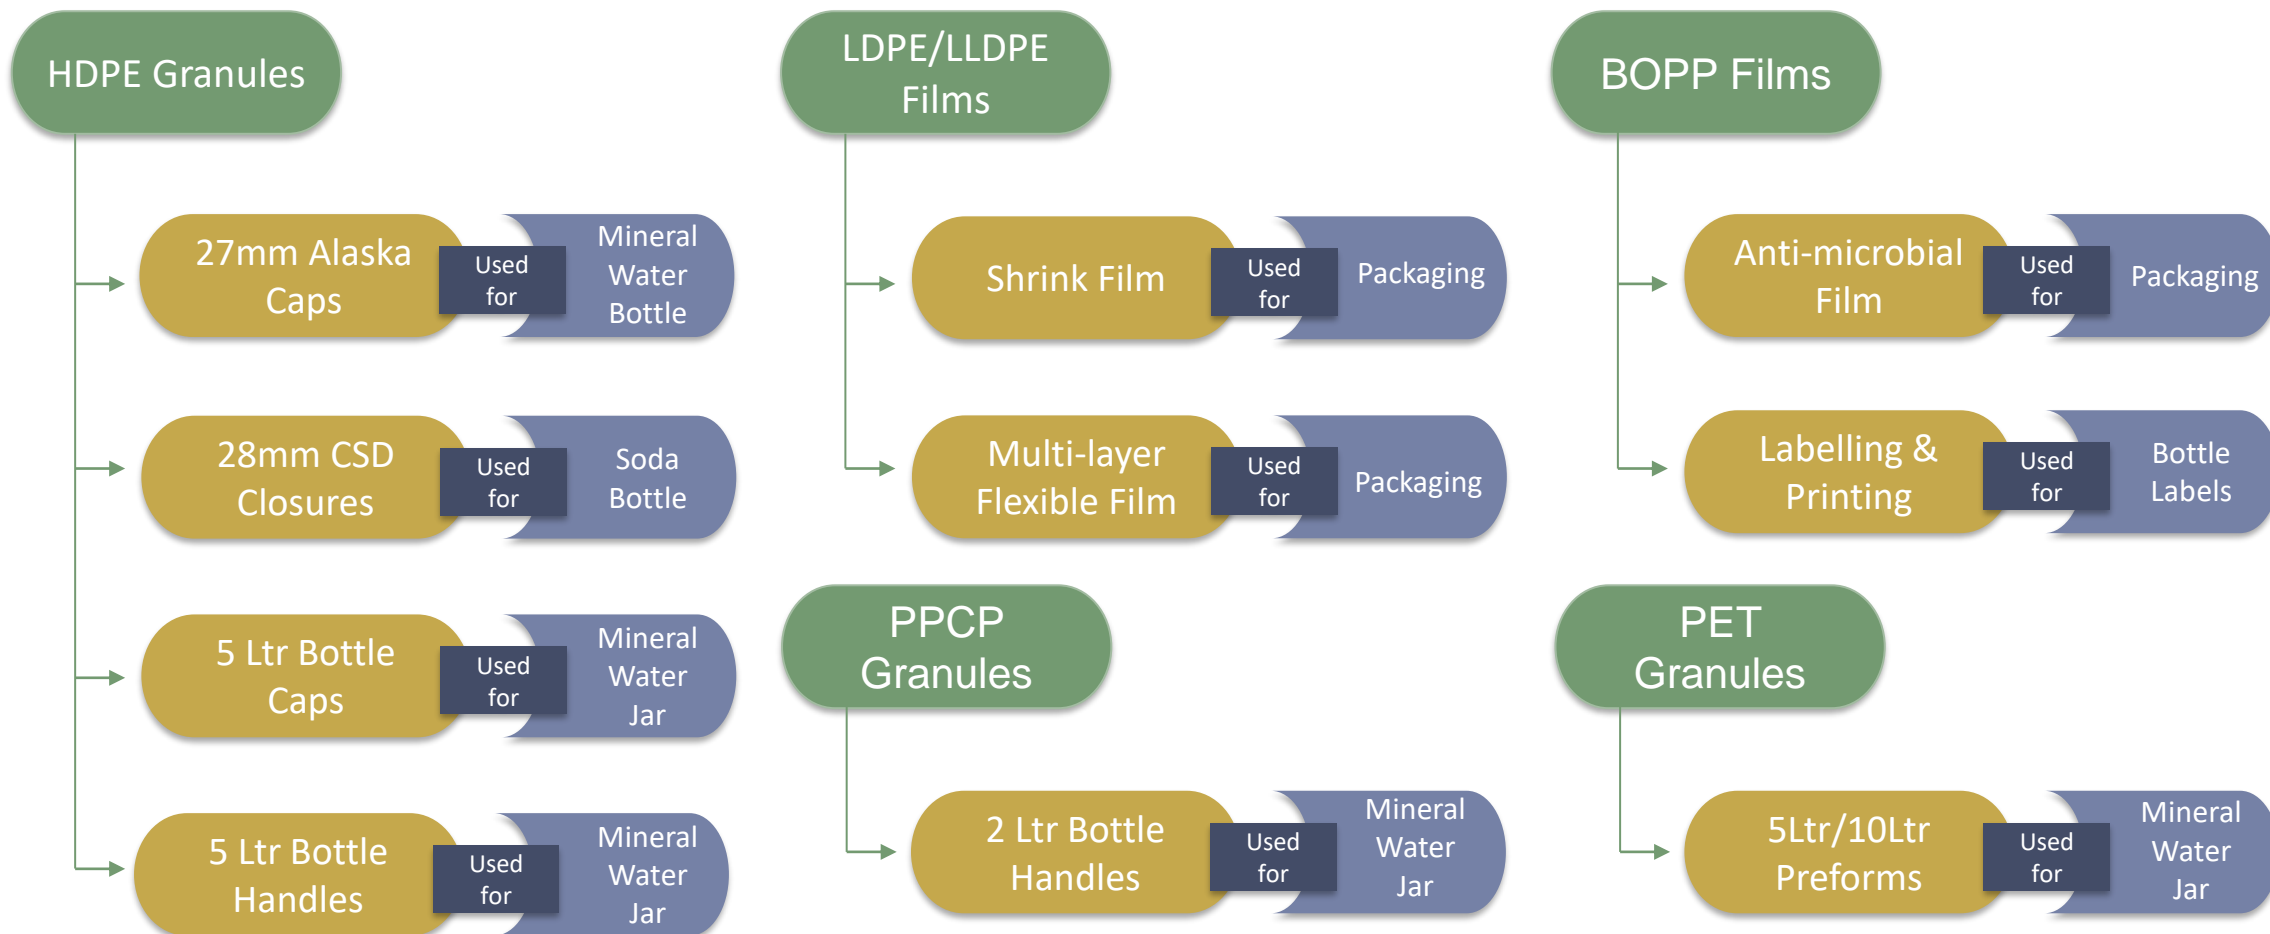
HDPE Granules

27mm Alaska Caps
Used for
Mineral Water Bottle

28mm CSD Closures
Used for
Soda Bottle

5 Ltr Bottle Caps
Used for
Mineral Water Jar

5 Ltr Bottle Handles
Used for
Mineral Water Jar

LDPE/LLDPE Films

Shrink Film
Used for
Packaging

Multi-layer Flexible Film
Used for
Packaging

PPCP Granules

2 Ltr Bottle Handles
Used for
Mineral Water Jar

BOPP Films

Anti-microbial Film
Used for
Packaging

Labelling & Printing
Used for
Bottle Labels

PET Granules

5Ltr/10Ltr Preforms
Used for
Mineral Water Jar